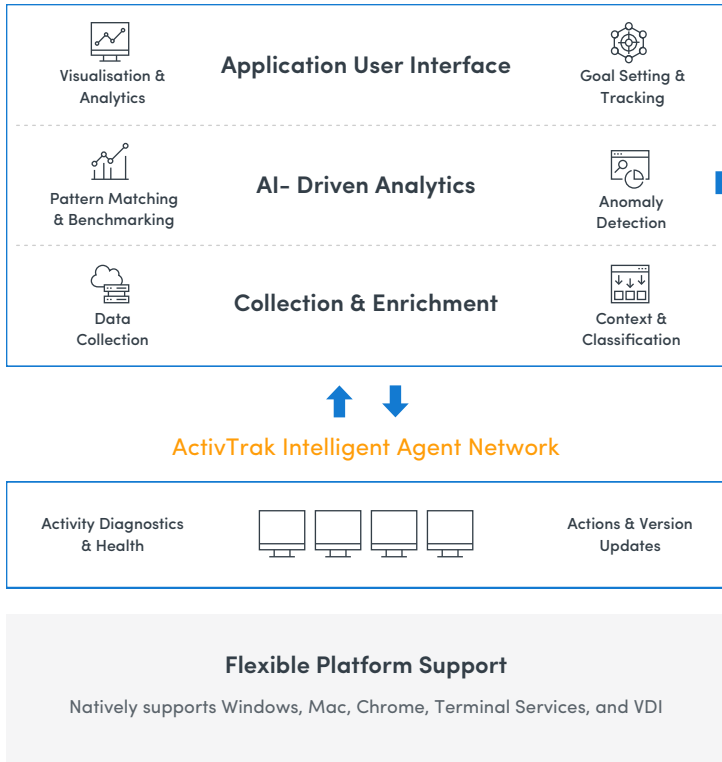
Visualisation & Analytics

Application User Interface

Goal Setting & Tracking

Pattern Matching & Benchmarking

AI- Driven Analytics

Anomaly Detection

Data Collection

Collection & Enrichment

Context & Classification

ActivTrak Intelligent Agent Network

Activity Diagnostics & Health

Actions & Version Updates

Flexible Platform Support

Natively supports Windows, Mac, Chrome, Terminal Services, and VDI